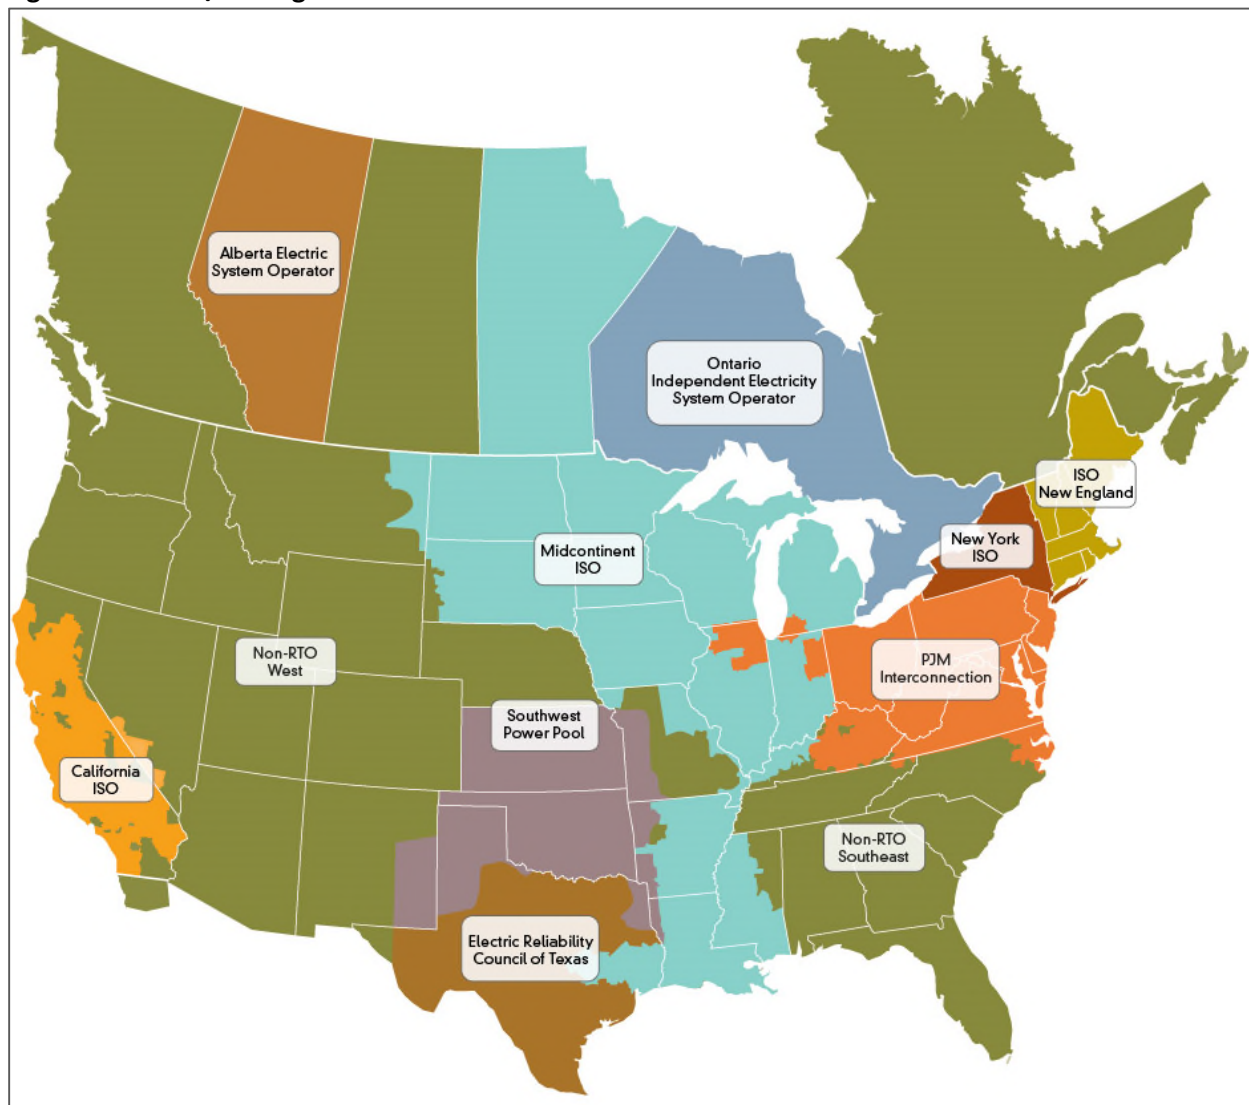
Alberta Electric System Operator

Ontario Independent Electricity System Operator

ISO New England

New York ISO

Midcontinent ISO

PJM Interconnection

Non-RTO West

Southwest Power Pool

California ISO

Non-RTO Southeast

Electric Reliability Council of Texas